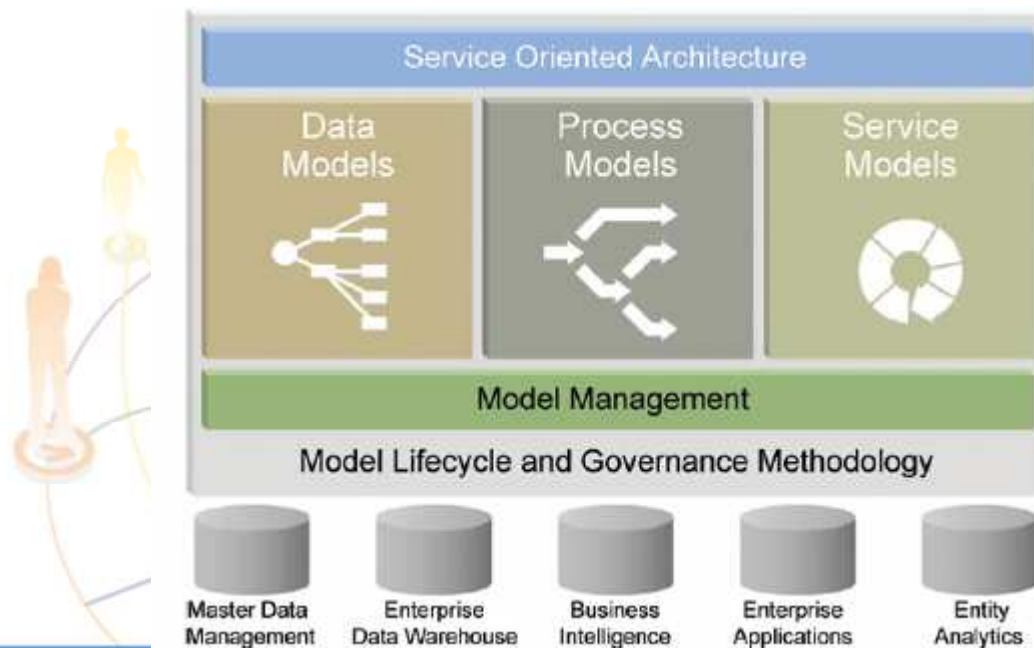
Service Oriented Architecture

Data Models

Process Models

Service Models

Model Management

Model Lifecycle and Governance Methodology

Master Data Management

Enterprise Data Warehouse

Business Intelligence

Enterprise Applications

Entity Analytics